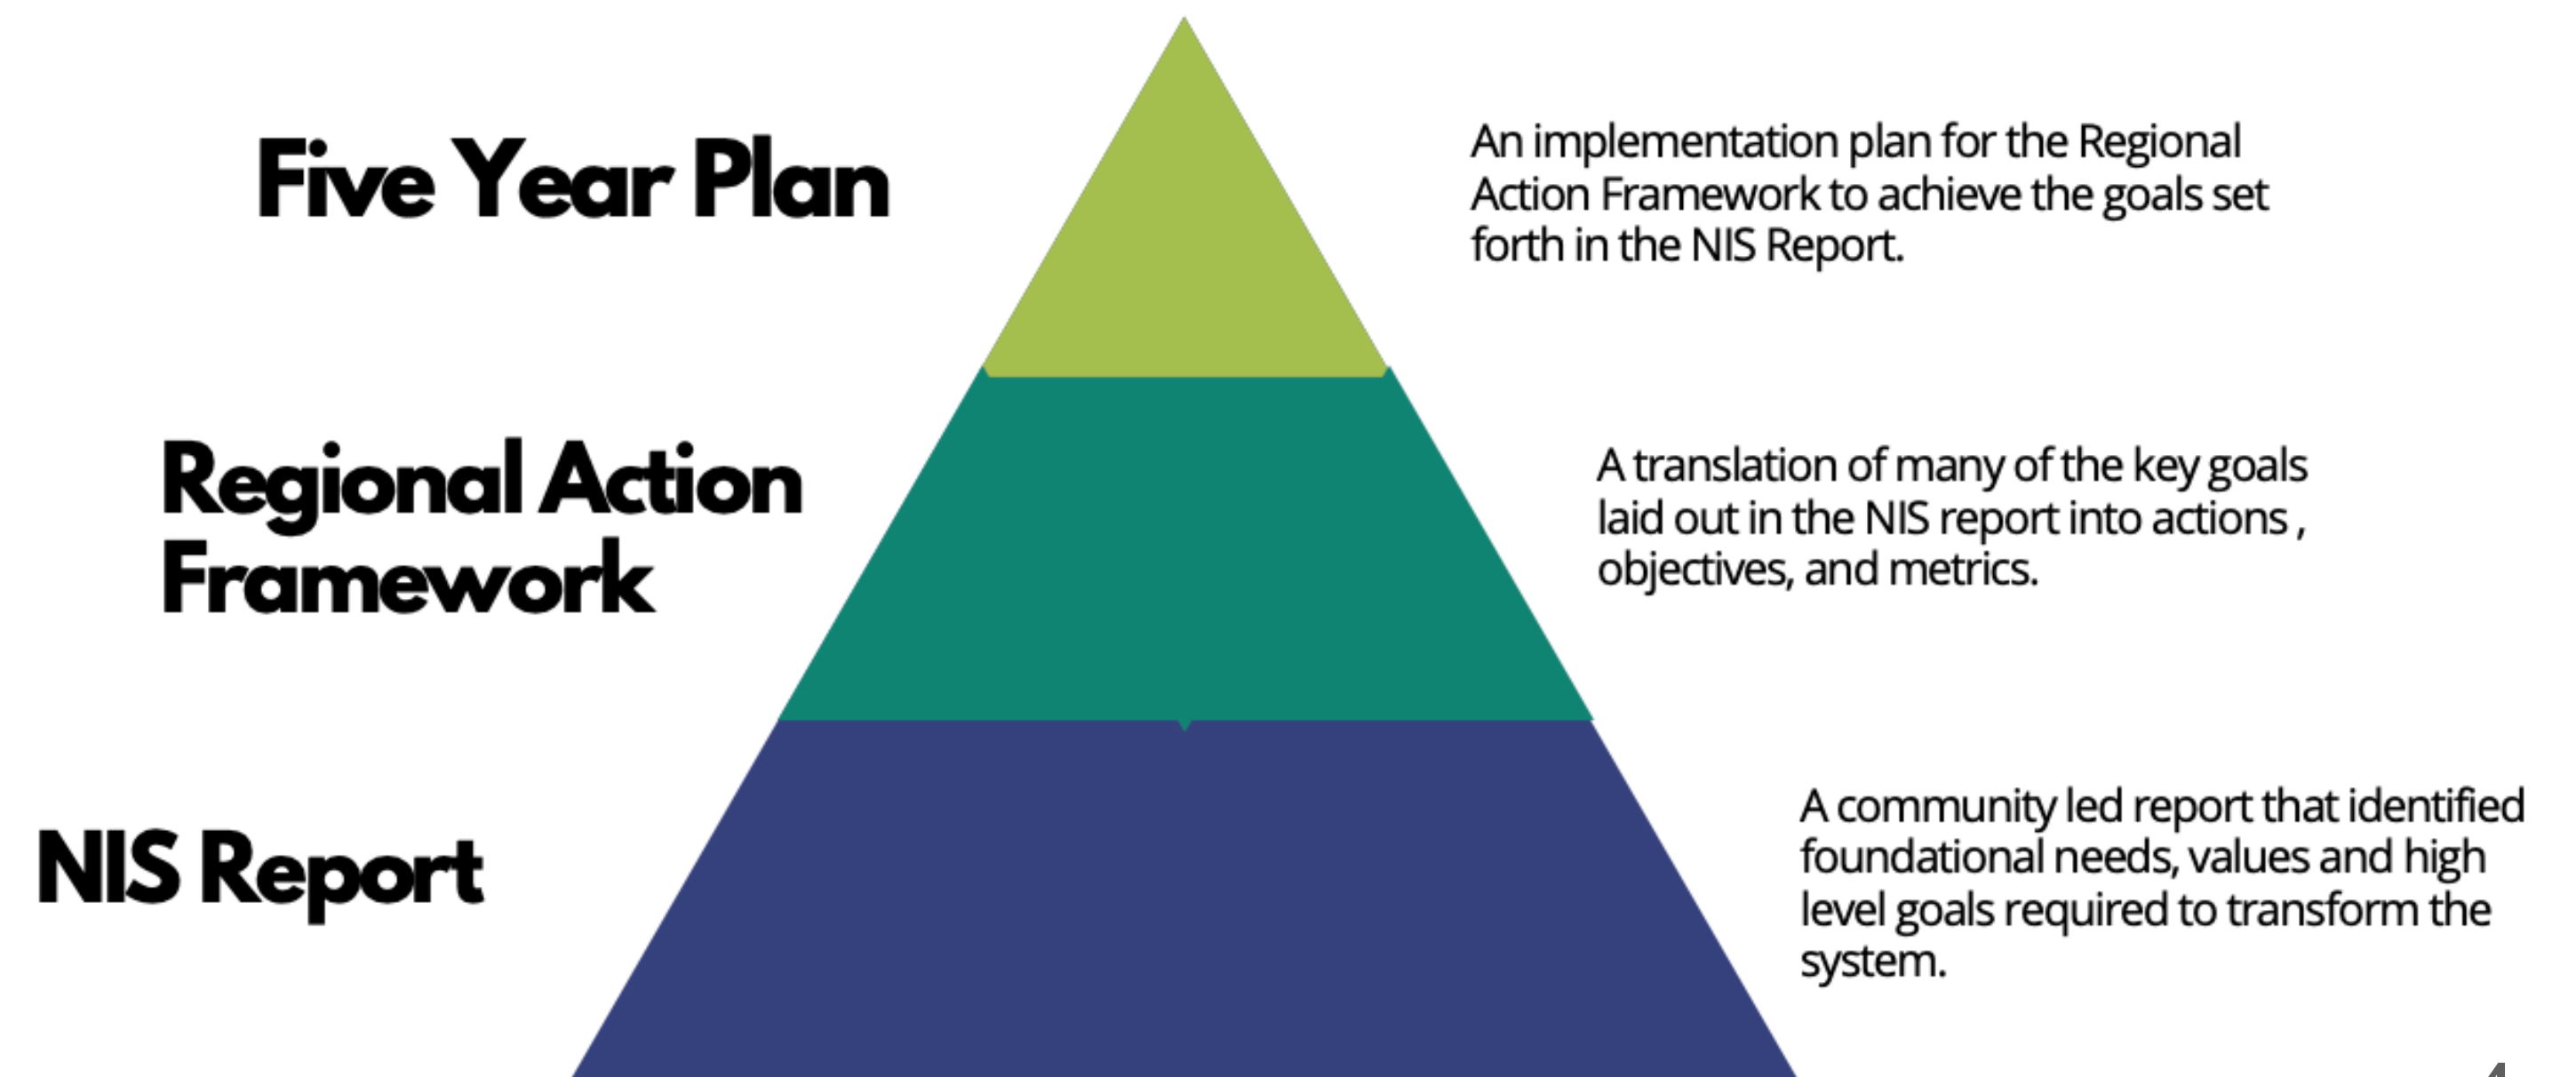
Five Year Plan

An implementation plan for the Regional Action Framework to achieve the goals set forth in the NIS Report.

Regional Action Framework

A translation of many of the key goals laid out in the NIS report into actions , objectives, and metrics.

NIS Report

A community led report that identified foundational needs, values and high level goals required to transform the system.